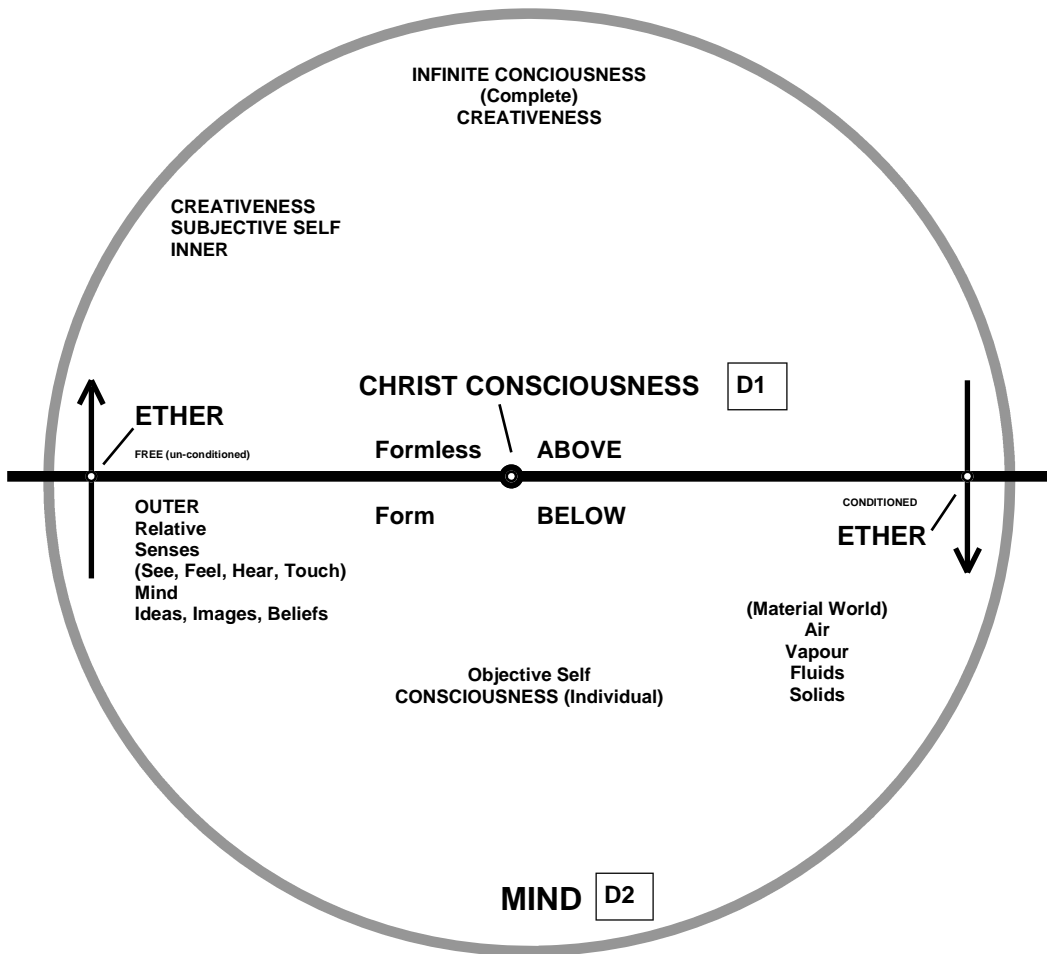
INFINITE CONCIOUSNESS
(Complete)
CREATIVENESS

CREATIVENESS
SUBJECTIVE SELF
INNER

CHRIST CONSCIOUSNESS

D1

ETHER

FREE (un-conditioned)

Formless

ABOVE

OUTER
Relative
Senses
(See, Feel, Hear, Touch)
Mind
Ideas, Images, Beliefs

Form

BELOW

CONDITIONED

ETHER

(Material World)
Air
Vapour
Fluids
Solids

Objective Self
CONSCIOUSNESS (Individual)

MIND

D2